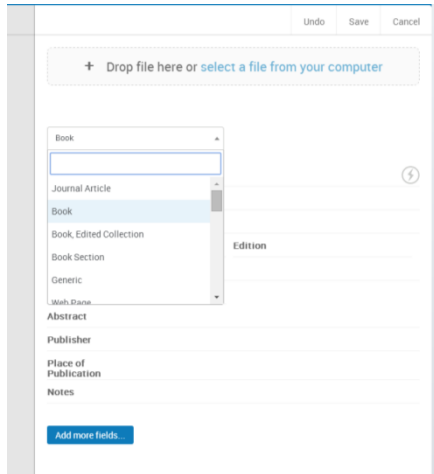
Undo Save Cancel

+ Drop file here or select a file from your computer

Book

Journal Article
Book
Book, Edited Collection
Book Section
Generic
Web Page

Edition

Abstract
Publisher
Place of Publication
Notes

Add more fields...